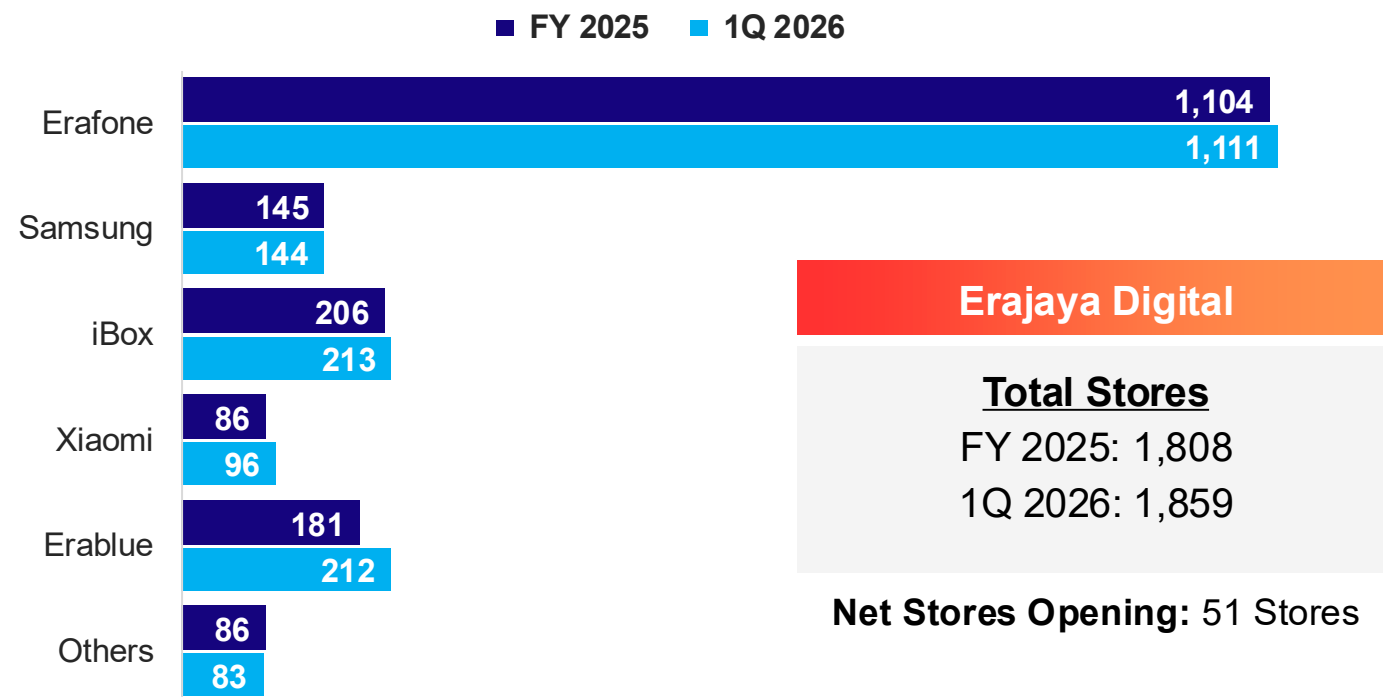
FY 2025 1Q 2026

| | FY 2025 | 1Q 2026 |
|---|---|---|
| Erafone | 1,104 | 1,111 |
| Samsung | 145 | 144 |
| iBox | 206 | 213 |
| Xiaomi | 86 | 96 |
| Erablue | 181 | 212 |
| Others | 86 | 83 |

Erajaya Digital

Total Stores
FY 2025: 1,808
1Q 2026: 1,859

Net Stores Opening: 51 Stores